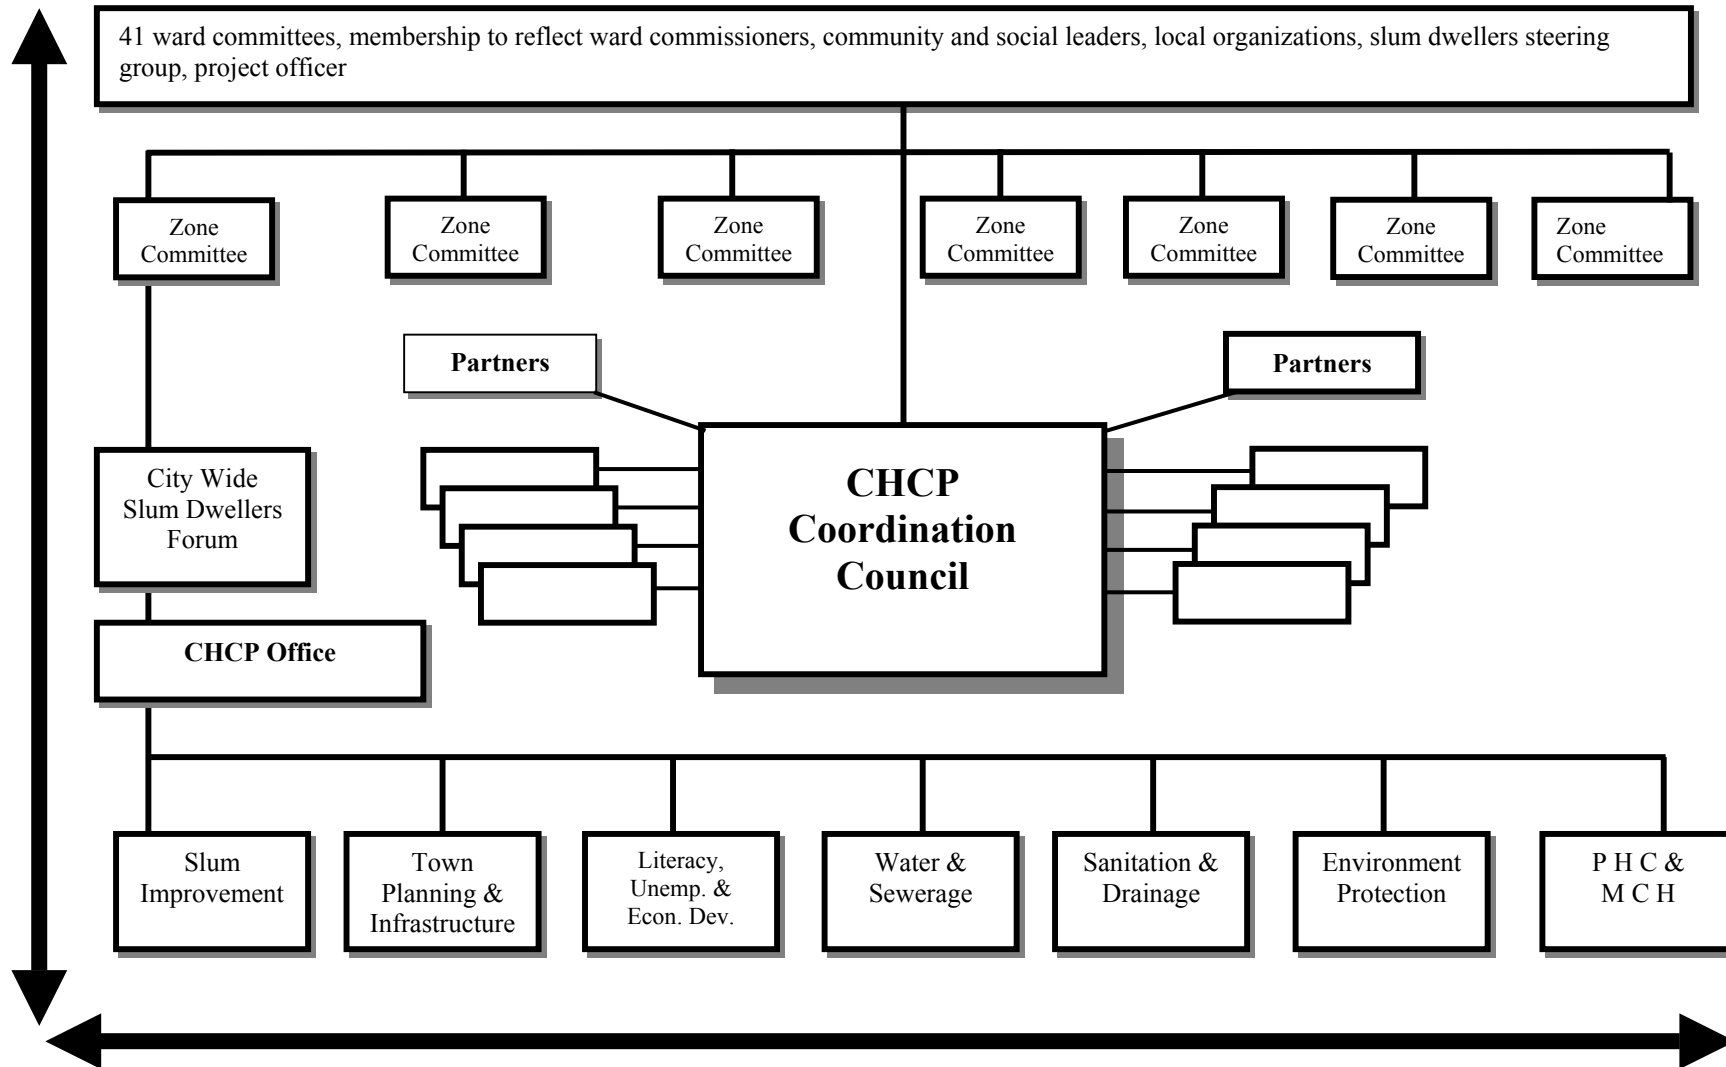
41 ward committees, membership to reflect ward commissioners, community and social leaders, local organizations, slum dwellers steering group, project officer

Zone Committee

Zone Committee

Zone Committee

Zone Committee

Zone Committee

Zone Committee

Zone Committee

Partners

Partners

City Wide Slum Dwellers Forum

CHCP Coordination Council

CHCP Office

Slum Improvement

Town Planning & Infrastructure

Literacy, Unemp. & Econ. Dev.

Water & Sewerage

Sanitation & Drainage

Environment Protection

P H C & M C H